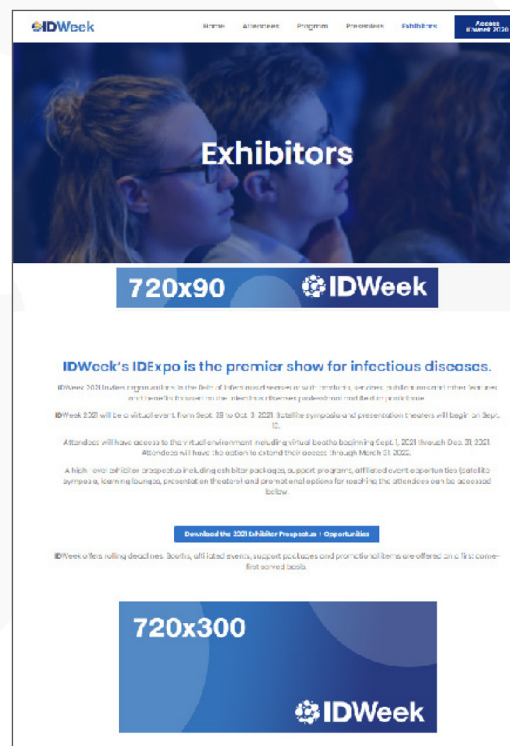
IDWeek

Home Attendees Program Press/Media Exhibitors Access IDWeek 2021

Exhibitors

720x90 IDWeek

IDWeek's IDExpo is the premier show for infectious diseases.

IDWeek 2021 invites organizations in the field of infectious diseases to exhibit their products, services, and other features and benefits to professionals in the infectious diseases professional field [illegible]

IDWeek 2021 will be a virtual event, from Sept. 29 to Oct. 3, 2021. Satellite symposia and presentation theaters will begin on Sept. 10.

Attendees will have access to the virtual environment including virtual booths beginning Sept. 1, 2021 through Dec. 31, 2021. Attendees will have the option to extend their access through March 31, 2022.

A high-level exhibitor prospectus including exhibitor packages, support programs, affiliated event opportunities (satellite symposia, learning lounges, presentation theaters) and promotional options for reaching the attendees can be accessed below.

Download the 2021 Exhibitor Prospectus + Opportunities

IDWeek offers rolling deadlines. Booths, affiliated events, support packages and promotional items are offered on a first come-first served basis.

720x300

IDWeek